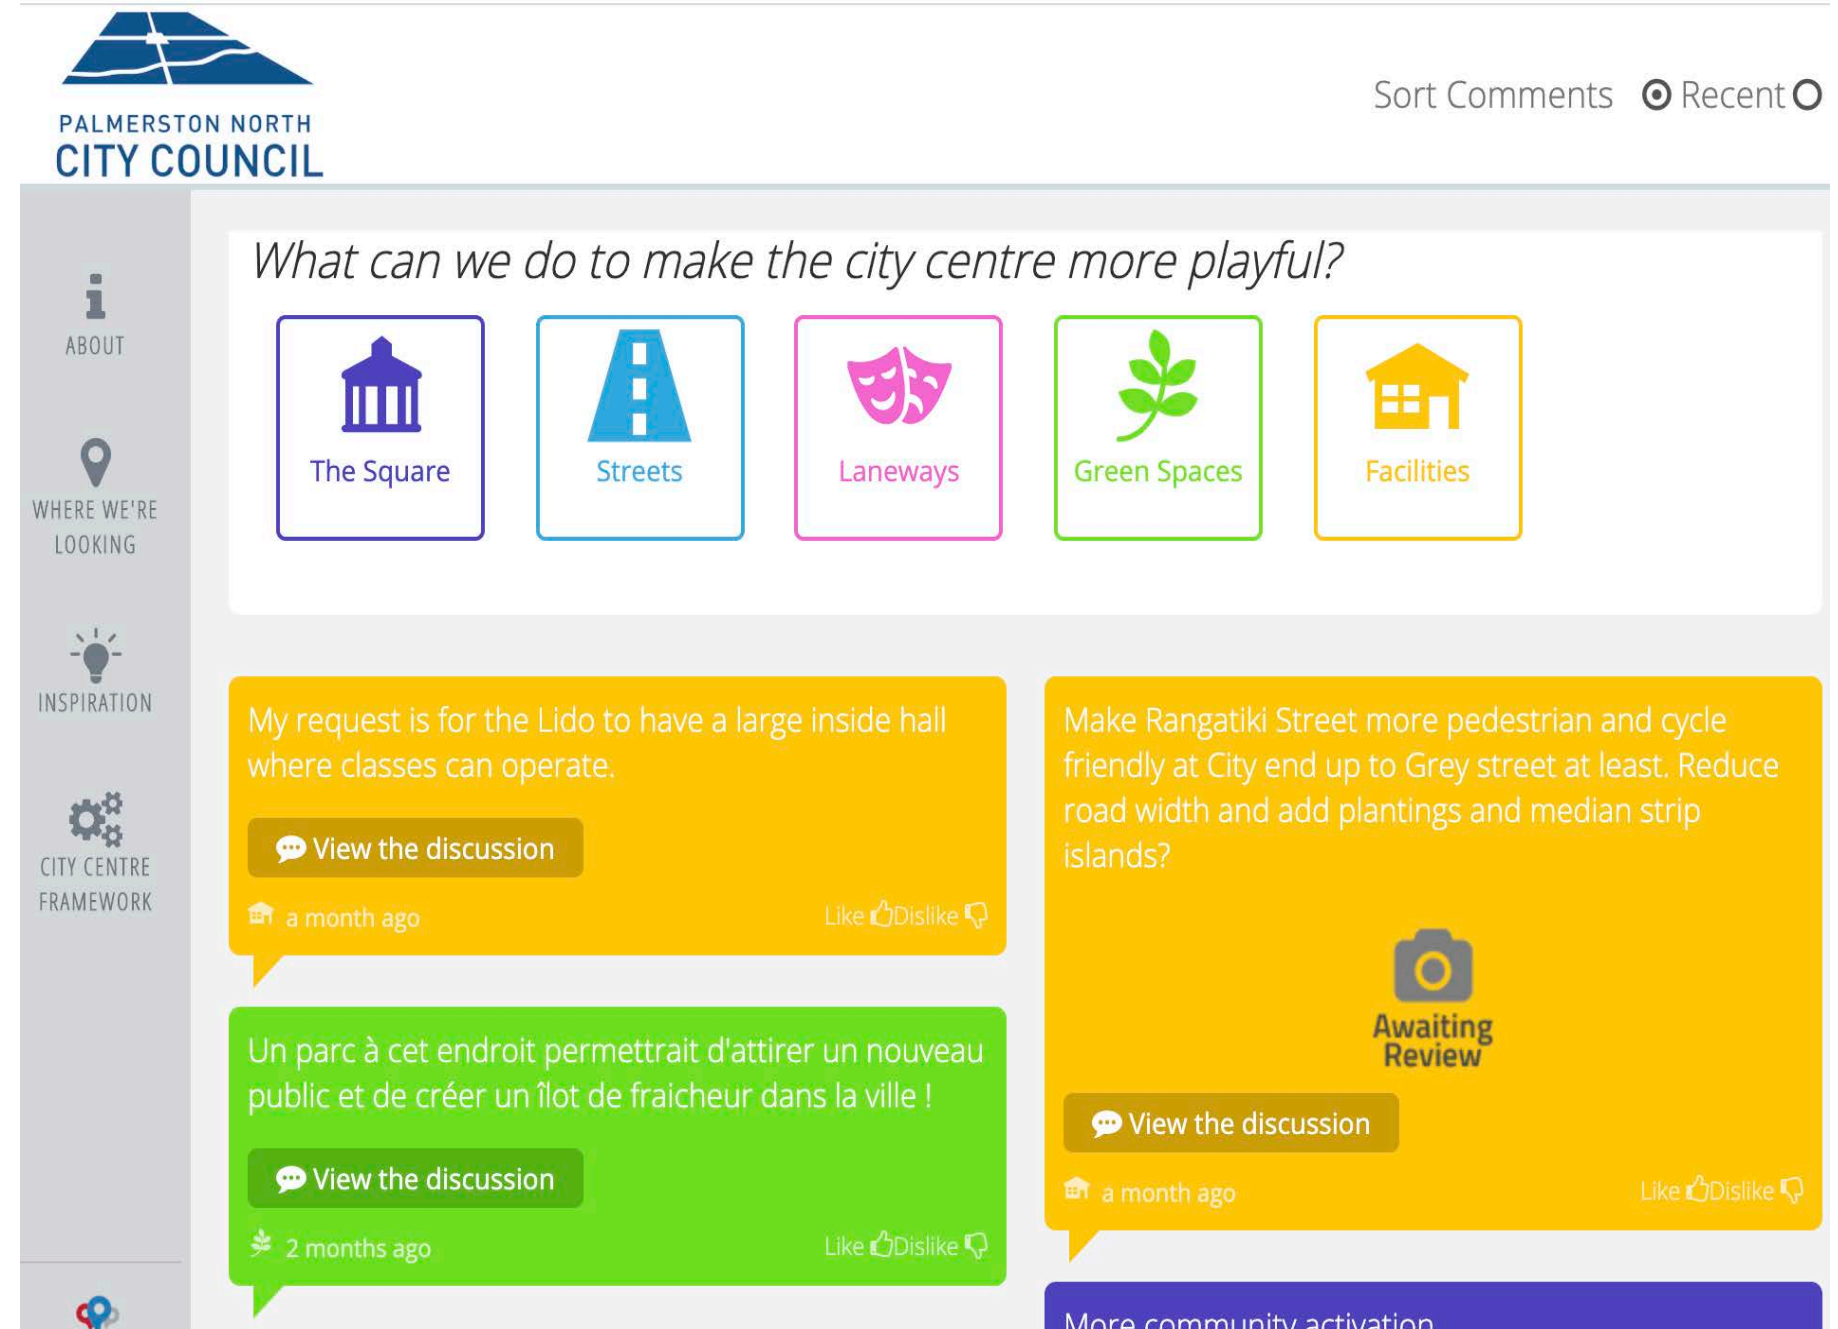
PALMERSTON NORTH
CITY COUNCIL

Sort Comments Recent

ABOUT

WHERE WE'RE LOOKING

INSPIRATION

CITY CENTRE FRAMEWORK

What can we do to make the city centre more playful?

The Square

Streets

Laneways

Green Spaces

Facilities

My request is for the Lido to have a large inside hall where classes can operate.

View the discussion

a month ago Like Dislike

Un parc à cet endroit permettrait d'attirer un nouveau public et de créer un îlot de fraicheur dans la ville !

View the discussion

2 months ago Like Dislike

Make Rangatiki Street more pedestrian and cycle friendly at City end up to Grey street at least. Reduce road width and add plantings and median strip islands?

Awaiting Review

View the discussion

a month ago Like Dislike

More community activation